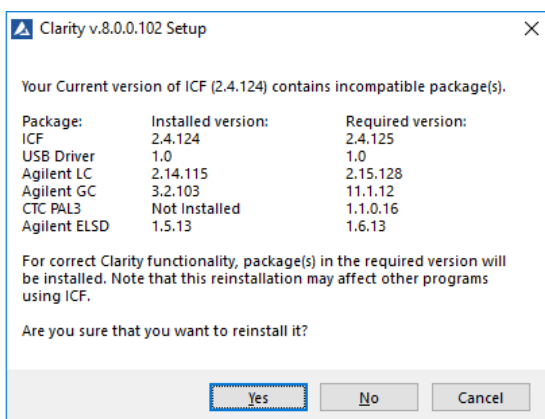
Clarity v.8.0.0.102 Setup

Your Current version of ICF (2.4.124) contains incompatible package(s).

| Package: | Installed version: | Required version: |
|---|---|---|
| ICF | 2.4.124 | 2.4.125 |
| USB Driver | 1.0 | 1.0 |
| Agilent LC | 2.14.115 | 2.15.128 |
| Agilent GC | 3.2.103 | 11.1.12 |
| CTC PAL3 | Not Installed | 1.1.0.16 |
| Agilent ELSD | 1.5.13 | 1.6.13 |

For correct Clarity functionality, package(s) in the required version will be installed. Note that this reinstallation may affect other programs using ICF.

Are you sure that you want to reinstall it?

Yes No Cancel